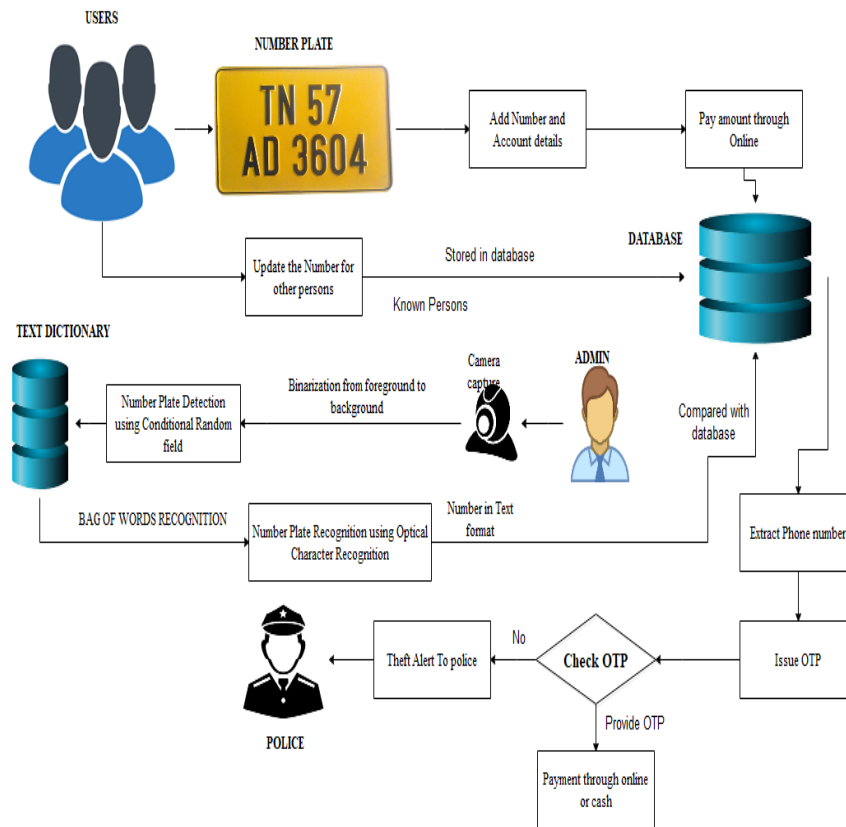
USERS

NUMBER PLATE

TN 57
AD 3604

Add Number and Account details

Pay amount through Online

DATABASE

Update the Number for other persons

Stored in database

Known Persons

TEXT DICTIONARY

ADMIN

Camera capture

Binarization from foreground to background

Number Plate Detection using Conditional Random field

Compared with database

BAG OF WORDS RECOGNITION

Number Plate Recognition using Optical Character Recognition

Number in Text format

Extract Phone number

Issue OTP

Check OTP

No

Theft Alert To police

POLICE

Provide OTP

Payment through online or cash